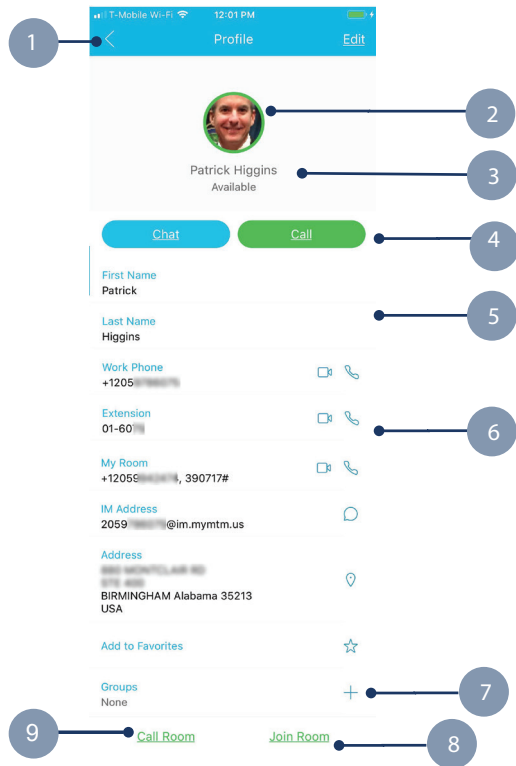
T-Mobile Wi-Fi 12:01 PM

Profile Edit

1

2

Patrick Higgins
Available

3

Chat Call

4

First Name
Patrick

Last Name
Higgins

5

Work Phone
+1205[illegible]

Extension
01-60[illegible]

6

My Room
+12059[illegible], 390717#

IM Address
2059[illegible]@im.mymtm.us

Address
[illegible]
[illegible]
BIRMINGHAM Alabama 35213
USA

Add to Favorites

Groups
None

7

9

Call Room Join Room

8